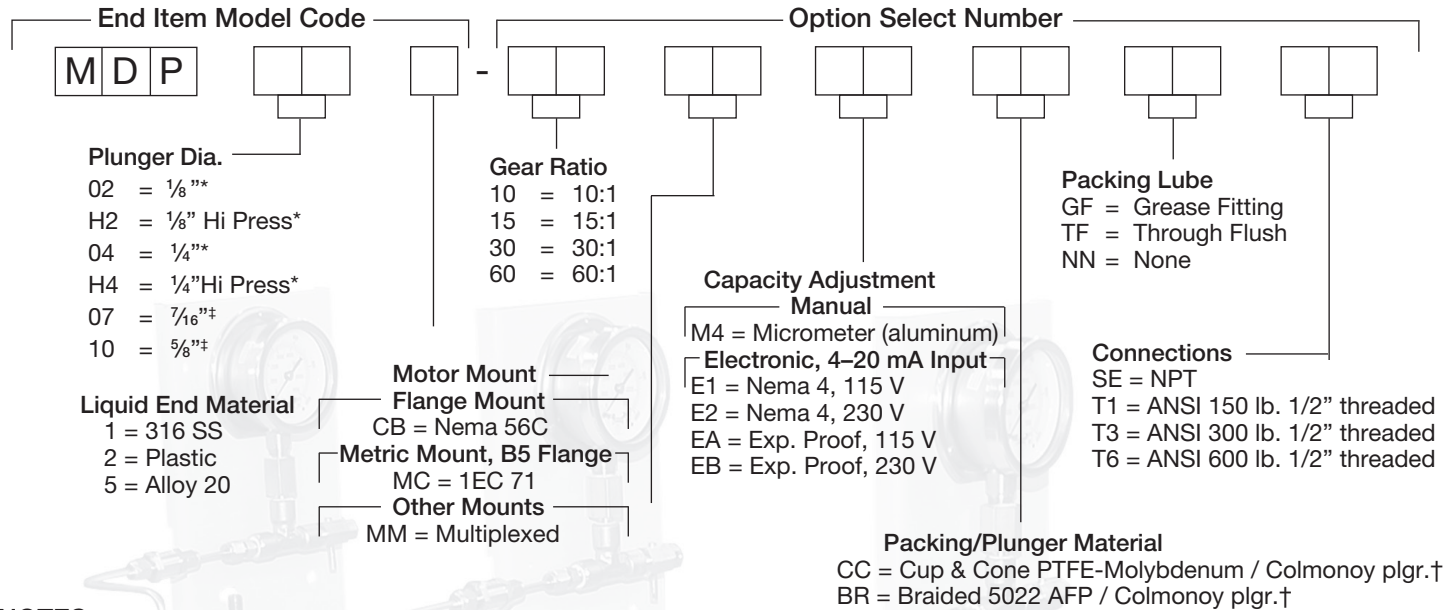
End Item Model Code

Option Select Number

M D P -

Plunger Dia.
02 = ⅛"*
H2 = ⅛" Hi Press*
04 = ¼"*
H4 = ¼"Hi Press*
07 = $\frac{7}{16}$"‡
10 = ⅝"‡

Liquid End Material
1 = 316 SS
2 = Plastic
5 = Alloy 20

Gear Ratio
10 = 10:1
15 = 15:1
30 = 30:1
60 = 60:1

Motor Mount
Flange Mount
CB = Nema 56C
Metric Mount, B5 Flange
MC = 1EC 71
Other Mounts
MM = Multiplexed

Capacity Adjustment
Manual
M4 = Micrometer (aluminum)
Electronic, 4–20 mA Input
E1 = Nema 4, 115 V
E2 = Nema 4, 230 V
EA = Exp. Proof, 115 V
EB = Exp. Proof, 230 V

Packing Lube
GF = Grease Fitting
TF = Through Flush
NN = None

Connections
SE = NPT
T1 = ANSI 150 lb. 1/2" threaded
T3 = ANSI 300 lb. 1/2" threaded
T6 = ANSI 600 lb. 1/2" threaded

Packing/Plunger Material
CC = Cup & Cone PTFE-Molybdenum / Colmonoy plgr.†
BR = Braided 5022 AFP / Colmonoy plgr.†

NOTES